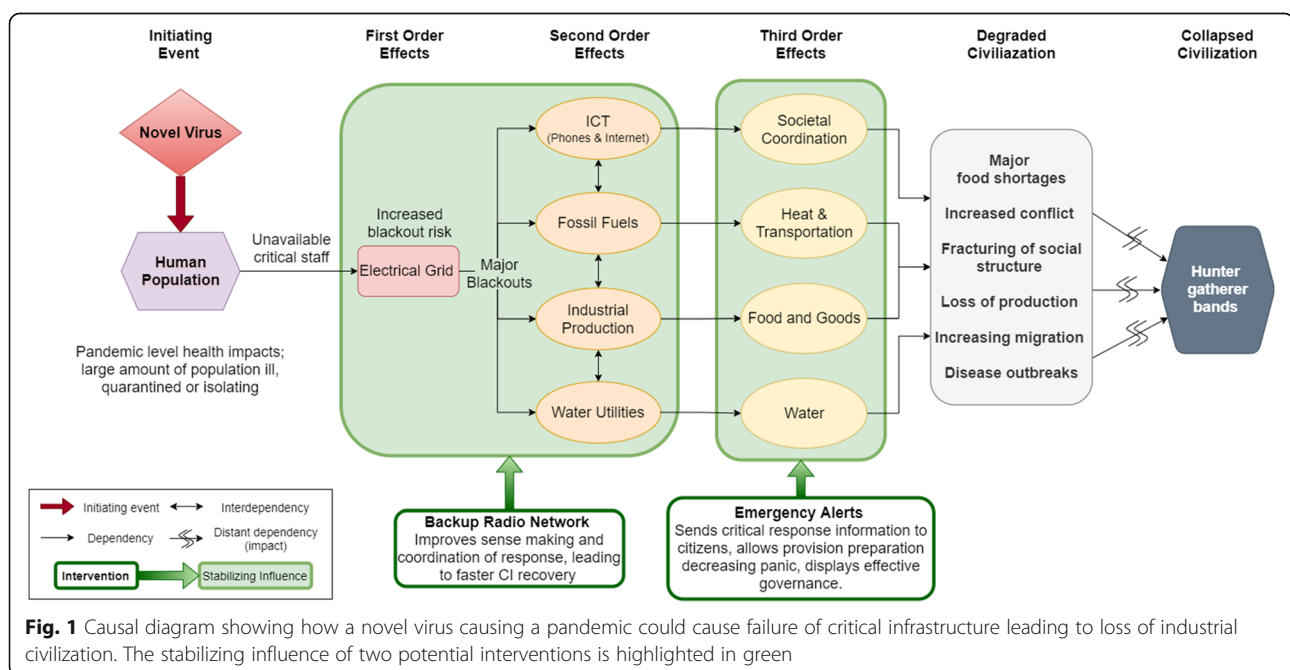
Initiating Event

First Order Effects

Second Order Effects

Third Order Effects

Degraded Civilization

Collapsed Civilization

Novel Virus

Human Population

Unavailable critical staff

Pandemic level health impacts; large amount of population ill, quarantined or isolating

Increased blackout risk

Electrical Grid

Major Blackouts

ICT (Phones & Internet)

Fossil Fuels

Industrial Production

Water Utilities

Societal Coordination

Heat & Transportation

Food and Goods

Water

Major food shortages

Increased conflict

Fracturing of social structure

Loss of production

Increasing migration

Disease outbreaks

Hunter gatherer bands

Initiating event

Interdependency

Dependency

Distant dependency (impact)

Intervention

Stabilizing Influence

Backup Radio Network
Improves sense making and coordination of response, leading to faster CI recovery

Emergency Alerts
Sends critical response information to citizens, allows provision preparation decreasing panic, displays effective governance.

**Fig. 1** Causal diagram showing how a novel virus causing a pandemic could cause failure of critical infrastructure leading to loss of industrial civilization. The stabilizing influence of two potential interventions is highlighted in green